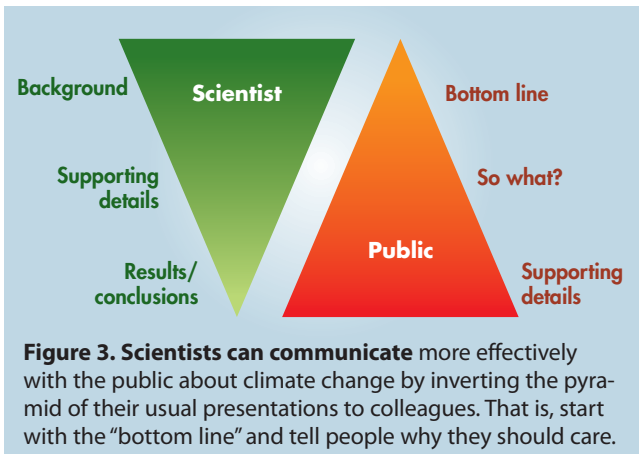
Background

Scientist

Supporting details

Results/ conclusions

Bottom line

So what?

Public

Supporting details

**Figure 3. Scientists can communicate** more effectively with the public about climate change by inverting the pyramid of their usual presentations to colleagues. That is, start with the "bottom line" and tell people why they should care.